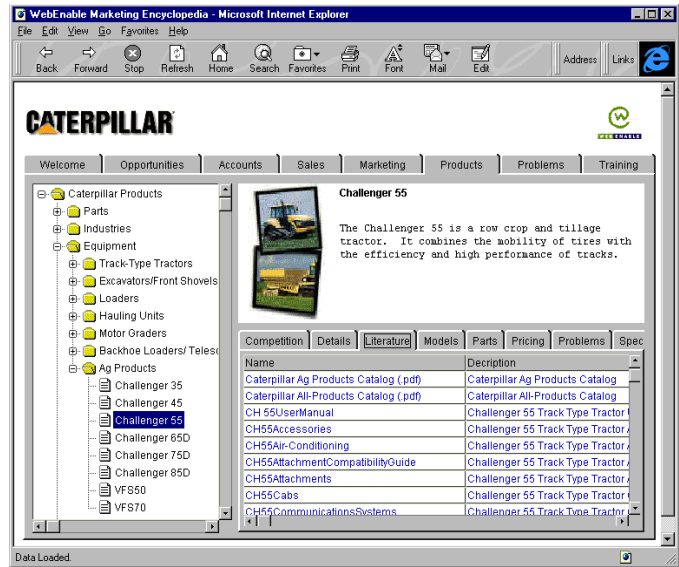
WebEnable Marketing Encyclopedia - Microsoft Internet Explorer

File Edit View Go Favorites Help

Back Forward Stop Refresh Home Search Favorites Print Font Mail Edit

Address Links

CATERPILLAR

WEB ENABLE

Welcome | Opportunities | Accounts | Sales | Marketing | Products | Problems | Training

Caterpillar Products
Parts
Industries
Equipment
Track-Type Tractors
Excavators/Front Shovels
Loaders
Hauling Units
Motor Graders
Backhoe Loaders/ Teles
Ag Products
Challenger 35
Challenger 45
Challenger 55
Challenger 65D
Challenger 75D
Challenger 85D
VFS50
VFS70

Challenger 55

The Challenger 55 is a row crop and tillage tractor. It combines the mobility of tires with the efficiency and high performance of tracks.

Competition | Details | Literature | Models | Parts | Pricing | Problems | Spec

| Name | Decription |
|---|---|
| Caterpillar Ag Products Catalog (.pdf) | Caterpillar Ag Products Catalog |
| Caterpillar All-Products Catalog (.pdf) | Caterpillar All-Products Catalog |
| CH 55UserManual | Challenger 55 Track Type Tractor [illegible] |
| CH55Accessories | Challenger 55 Track Type Tractor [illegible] |
| CH55Air-Conditioning | Challenger 55 Track Type Tractor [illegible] |
| CH55AttachmentCompatibilityGuide | Challenger 55 Track Type Tractor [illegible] |
| CH55Attachments | Challenger 55 Track Type Tractor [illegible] |
| CH55Cabs | Challenger 55 Track Type Tractor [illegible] |
| CH55CommunicationsSystems | Challenger 55 Track Type Tractor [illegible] |

Data Loaded.